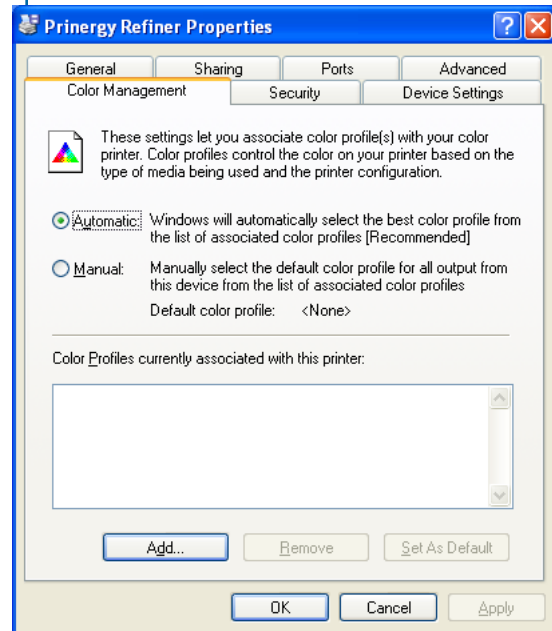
Prinergy Refiner Properties

General | Sharing | Ports | Advanced
Color Management | Security | Device Settings

These settings let you associate color profile(s) with your color printer. Color profiles control the color on your printer based on the type of media being used and the printer configuration.

Automatic: Windows will automatically select the best color profile from the list of associated color profiles [Recommended]

Manual: Manually select the default color profile for all output from this device from the list of associated color profiles

Default color profile: <None>

Color Profiles currently associated with this printer:

Add...
Remove
Set As Default

OK
Cancel
Apply